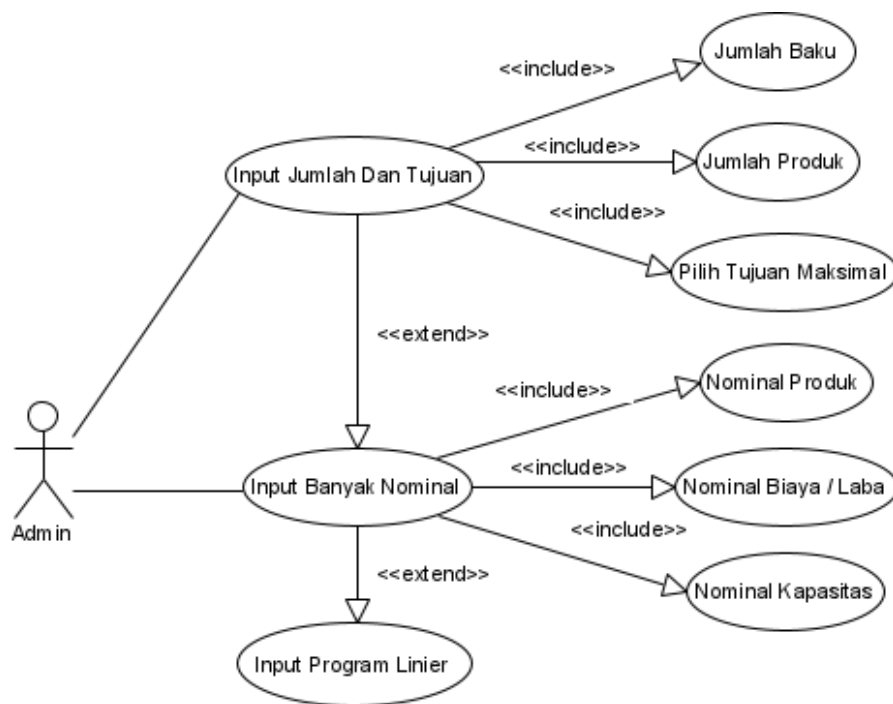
Jumlah Baku

<<include>>

<<include>>

Jumlah Produk

Input Jumlah Dan Tujuan

<<include>>

Pilih Tujuan Maksimal

<<extend>>

<<include>>

Nominal Produk

<<include>>

Admin

Input Banyak Nominal

Nominal Biaya / Laba

<<include>>

<<extend>>

Nominal Kapasitas

Input Program Linier